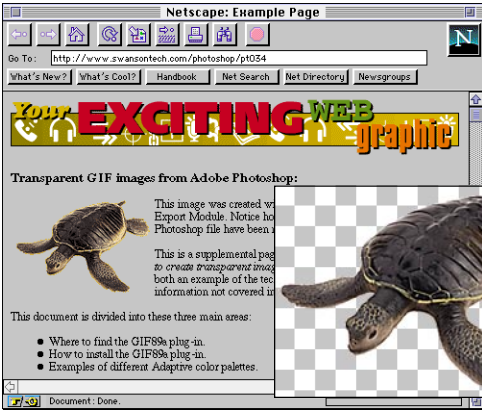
Netscape: Example Page

Go To: http://www.swansontech.com/photoshop/pt034

What's New? What's Cool? Handbook Net Search Net Directory Newsgroups

Your EXCITING WEB graphic

Transparent GIF images from Adobe Photoshop:

This image was created w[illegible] Export Module. Notice ho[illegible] Photoshop file have been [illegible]

This is a supplemental pag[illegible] to create transparent imag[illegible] both an example of the tec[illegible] information not covered in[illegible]

This document is divided into these three main areas:

- Where to find the GIF89a plug-in.
- How to install the GIF89a plug-in.
- Examples of different Adaptive color palettes.

Document : Done.